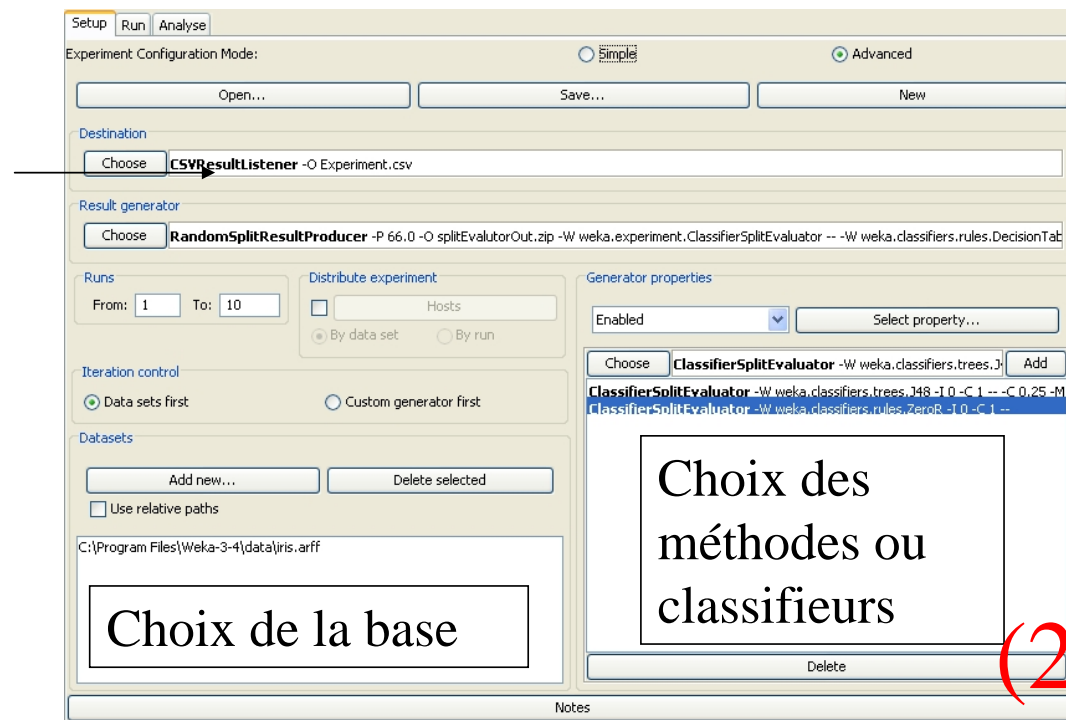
Setup Run Analyse

Experiment Configuration Mode: Simple Advanced

Open... Save... New

Destination

Choose CSVResultListener -O Experiment.csv

Result generator

Choose RandomSplitResultProducer -P 66.0 -O splitEvalutorOut.zip -W weka.experiment.ClassifierSplitEvaluator -- -W weka.classifiers.rules.DecisionTab

Runs

From: 1 To: 10

Distribute experiment

Hosts

By data set By run

Generator properties

Enabled

Select property...

Choose ClassifierSplitEvaluator -W weka.classifiers.trees.J Add

ClassifierSplitEvaluator -W weka.classifiers.trees.J48 -I 0 -C 1 -- -C 0.25 -M

ClassifierSplitEvaluator -W weka.classifiers.rules.ZeroR -I 0 -C 1 --

Iteration control

Data sets first Custom generator first

Datasets

Add new... Delete selected

Use relative paths

C:\Program Files\Weka-3-4\data\iris.arff

Choix de la base

Choix des méthodes ou classifieurs

Delete

(2

Notes